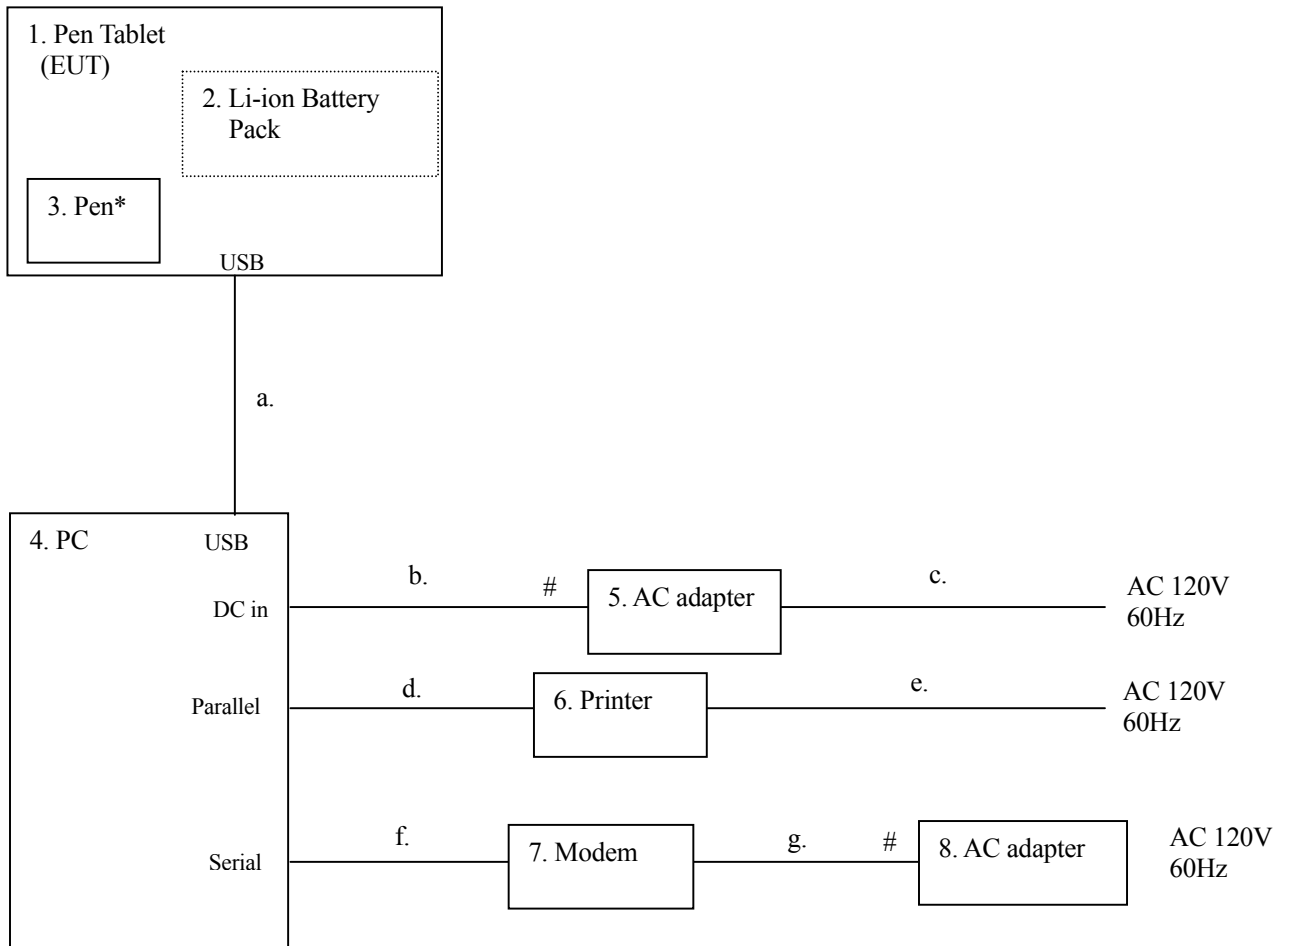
1. Pen Tablet (EUT)

2. Li-ion Battery Pack

3. Pen*

USB

a.

4. PC

USB

DC in

b.

#

5. AC adapter

c.

AC 120V 60Hz

Parallel

d.

6. Printer

e.

AC 120V 60Hz

Serial

f.

7. Modem

g.

#

8. AC adapter

AC 120V 60Hz